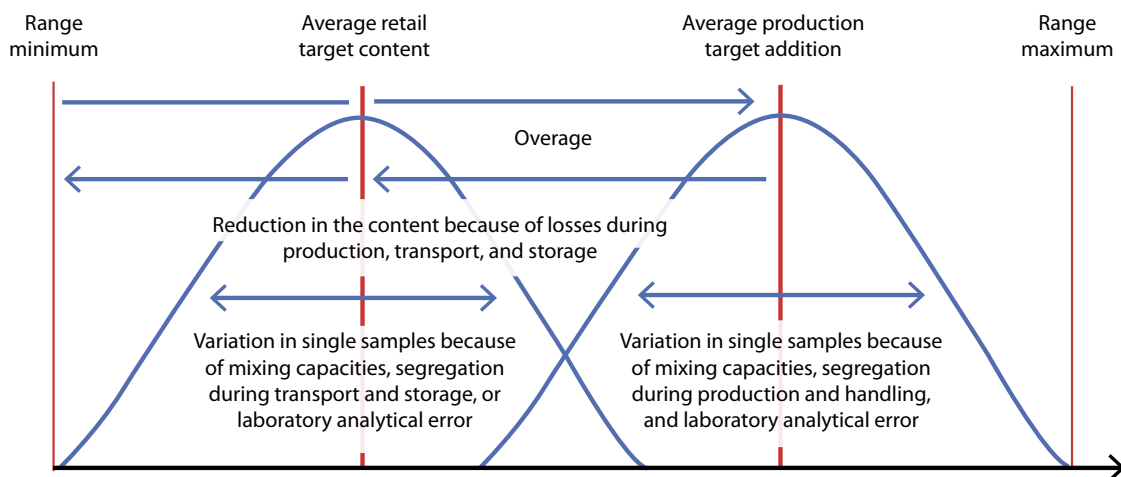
Range minimum

Average retail target content

Average production target addition

Range maximum

Overage

Reduction in the content because of losses during production, transport, and storage

Variation in single samples because of mixing capacities, segregation during transport and storage, or laboratory analytical error

Variation in single samples because of mixing capacities, segregation during production and handling, and laboratory analytical error